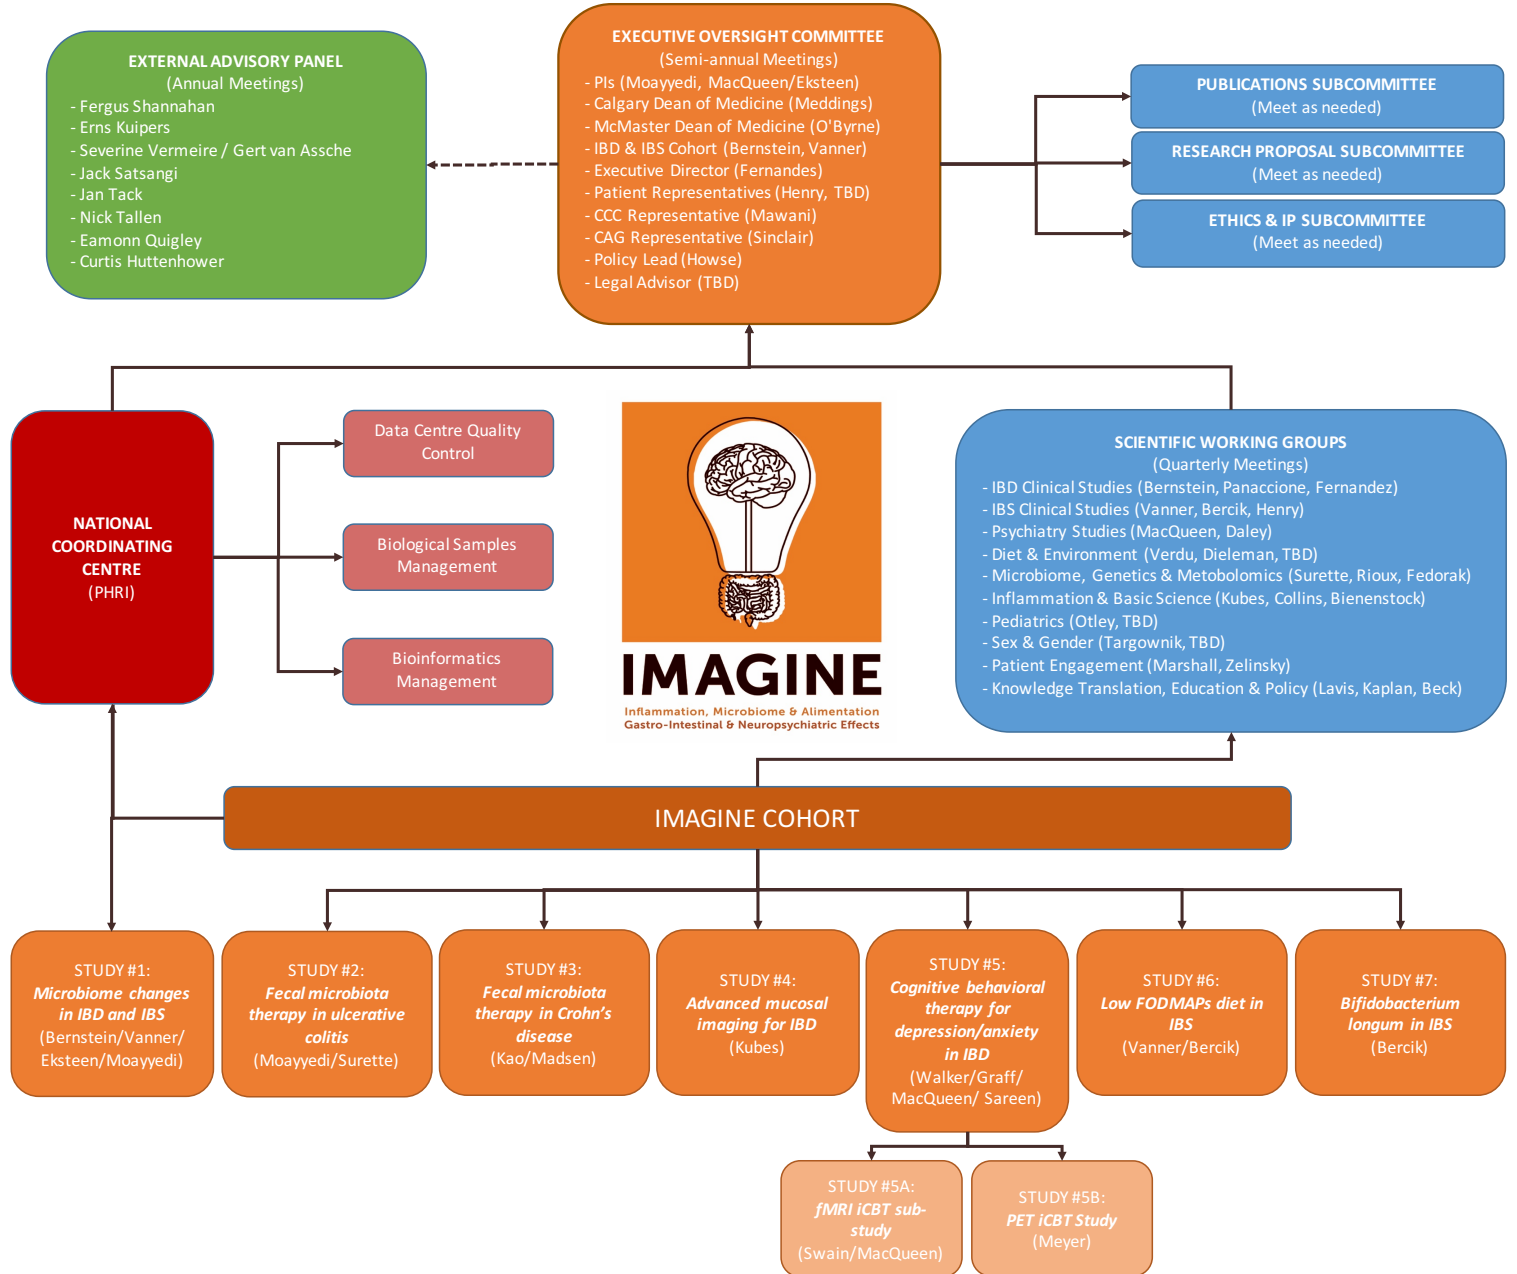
EXTERNAL ADVISORY PANEL
(Annual Meetings)
- Fergus Shannahan
- Erns Kuipers
- Severine Vermeire / Gert van Assche
- Jack Satsangi
- Jan Tack
- Nick Tallen
- Eamonn Quigley
- Curtis Huttenhower

EXECUTIVE OVERSIGHT COMMITTEE
(Semi-annual Meetings)
- PIs (Moayyedi, MacQueen/Eksteen)
- Calgary Dean of Medicine (Meddings)
- McMaster Dean of Medicine (O'Byrne)
- IBD & IBS Cohort (Bernstein, Vanner)
- Executive Director (Fernandes)
- Patient Representatives (Henry, TBD)
- CCC Representative (Mawani)
- CAG Representative (Sinclair)
- Policy Lead (Howse)
- Legal Advisor (TBD)

PUBLICATIONS SUBCOMMITTEE
(Meet as needed)

RESEARCH PROPOSAL SUBCOMMITTEE
(Meet as needed)

ETHICS & IP SUBCOMMITTEE
(Meet as needed)

NATIONAL COORDINATING CENTRE
(PHRI)

Data Centre Quality Control

Biological Samples Management

Bioinformatics Management

IMAGINE
Inflammation, Microbiome & Alimentation
Gastro-Intestinal & Neuropsychiatric Effects

SCIENTIFIC WORKING GROUPS
(Quarterly Meetings)
- IBD Clinical Studies (Bernstein, Panaccione, Fernandez)
- IBS Clinical Studies (Vanner, Bercik, Henry)
- Psychiatry Studies (MacQueen, Daley)
- Diet & Environment (Verdu, Dieleman, TBD)
- Microbiome, Genetics & Metobolomics (Surette, Rioux, Fedorak)
- Inflammation & Basic Science (Kubes, Collins, Bienenstock)
- Pediatrics (Otley, TBD)
- Sex & Gender (Targownik, TBD)
- Patient Engagement (Marshall, Zelinsky)
- Knowledge Translation, Education & Policy (Lavis, Kaplan, Beck)

IMAGINE COHORT

STUDY #1:
Microbiome changes in IBD and IBS
(Bernstein/Vanner/Eksteen/Moayyedi)

STUDY #2:
Fecal microbiota therapy in ulcerative colitis
(Moayyedi/Surette)

STUDY #3:
Fecal microbiota therapy in Crohn's disease
(Kao/Madsen)

STUDY #4:
Advanced mucosal imaging for IBD
(Kubes)

STUDY #5:
Cognitive behavioral therapy for depression/anxiety in IBD
(Walker/Graff/MacQueen/ Sareen)

STUDY #6:
Low FODMAPs diet in IBS
(Vanner/Bercik)

STUDY #7:
Bifidobacterium longum in IBS
(Bercik)

STUDY #5A:
fMRI iCBT sub-study
(Swain/MacQueen)

STUDY #5B:
PET iCBT Study
(Meyer)